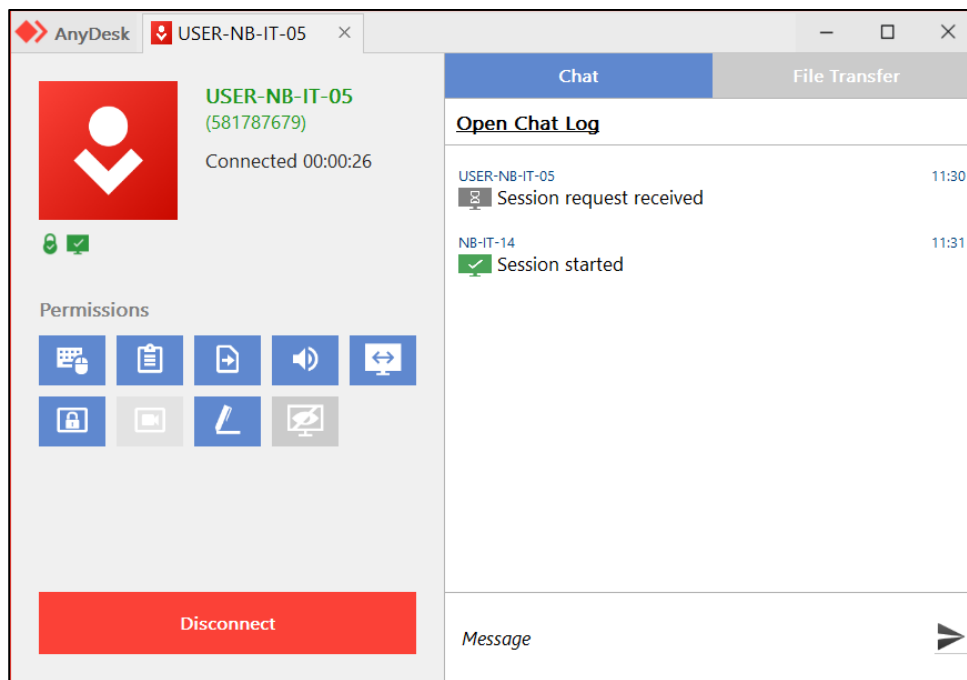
AnyDesk USER-NB-IT-05 ×

USER-NB-IT-05
(581787679)

Connected 00:00:26

Permissions

Disconnect

Chat File Transfer

Open Chat Log

USER-NB-IT-05 11:30
Session request received

NB-IT-14 11:31
Session started

Message